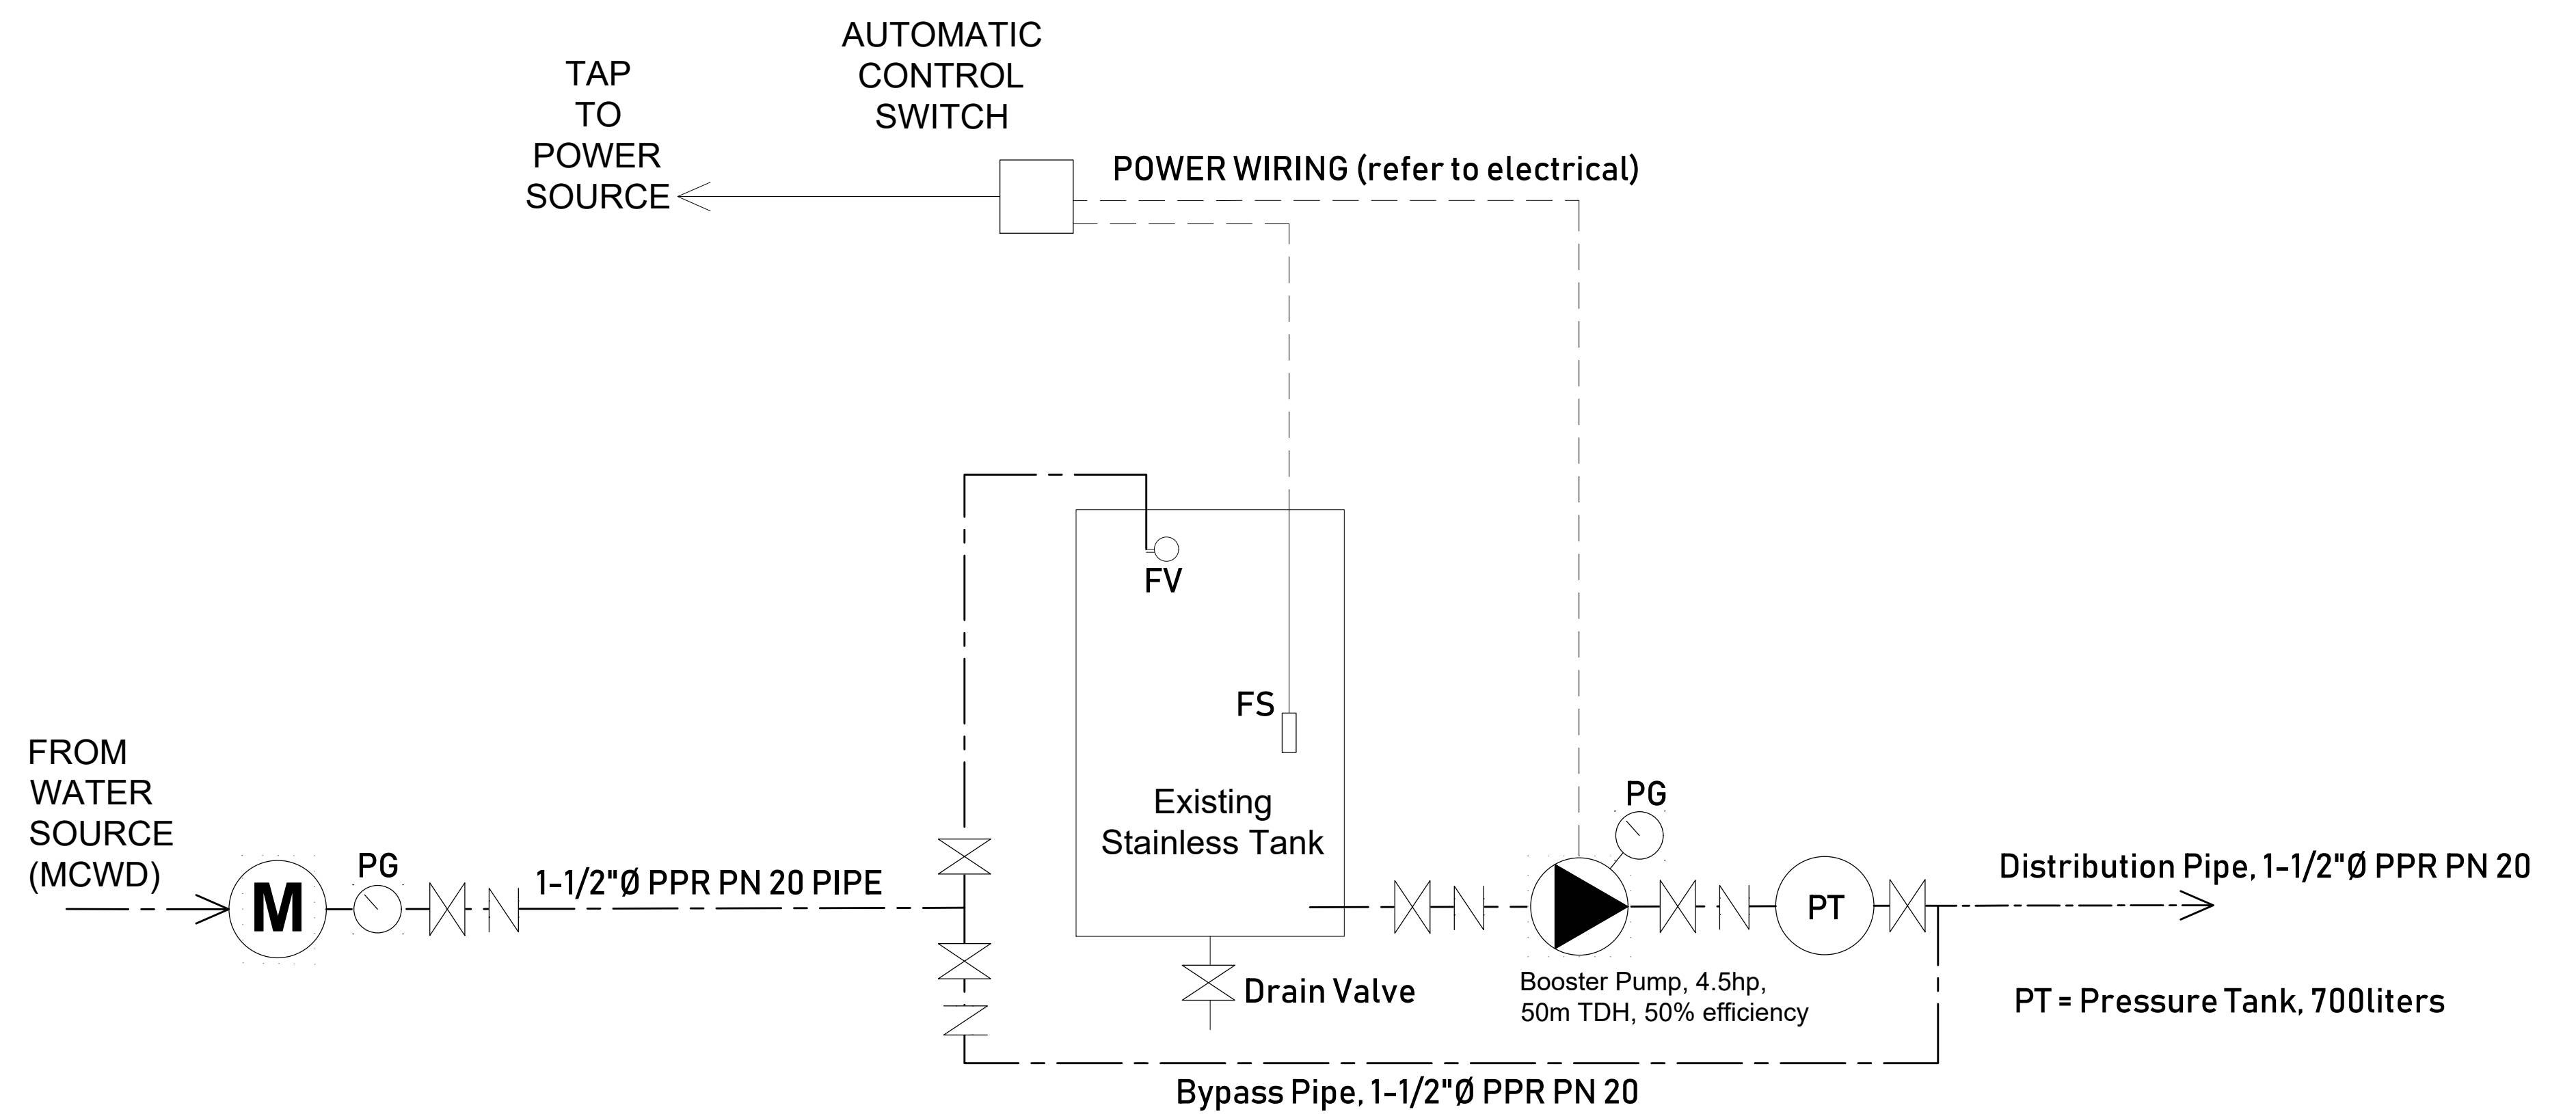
TAP TO POWER SOURCE

AUTOMATIC CONTROL SWITCH

POWER WIRING (refer to electrical)

FV

FS

Existing Stainless Tank

FROM WATER SOURCE (MCWD)

M

PG

1-1/2"Ø PPR PN 20 PIPE

PG

PT

Distribution Pipe, 1-1/2"Ø PPR PN 20

Drain Valve

Booster Pump, 4.5hp, 50m TDH, 50% efficiency

PT = Pressure Tank, 700liters

Bypass Pipe, 1-1/2"Ø PPR PN 20